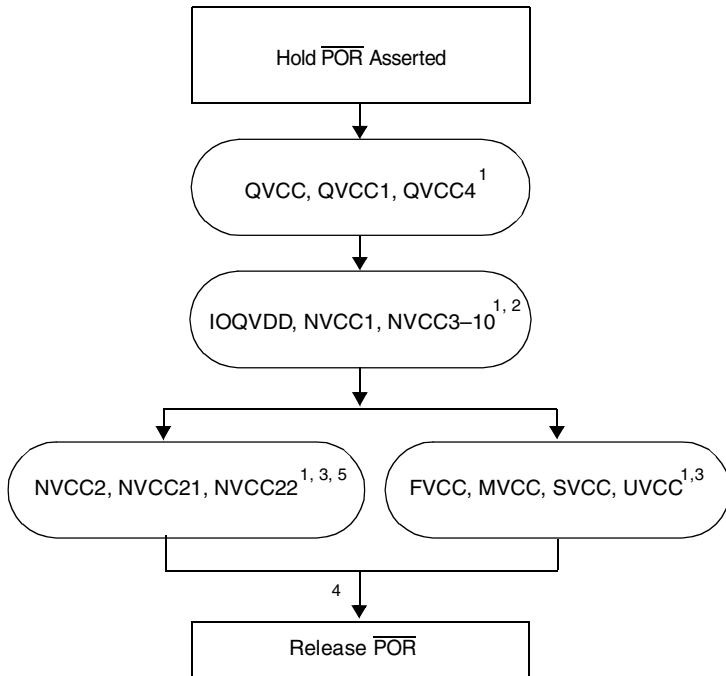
Hold $\overline{\text{POR}}$ Asserted

QVCC, QVCC1, QVCC4$^{1}$

IOQVDD, NVCC1, NVCC3–10$^{1, 2}$

NVCC2, NVCC21, NVCC22$^{1, 3, 5}$

FVCC, MVCC, SVCC, UVCC$^{1,3}$

4

Release $\overline{\text{POR}}$